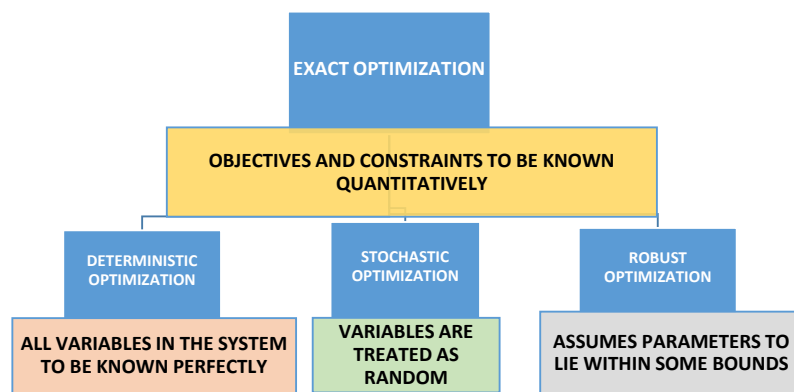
EXACT OPTIMIZATION

OBJECTIVES AND CONSTRAINTS TO BE KNOWN QUANTITATIVELY

DETERMINISTIC OPTIMIZATION

STOCHASTIC OPTIMIZATION

ROBUST OPTIMIZATION

ALL VARIABLES IN THE SYSTEM TO BE KNOWN PERFECTLY

VARIABLES ARE TREATED AS RANDOM

ASSUMES PARAMETERS TO LIE WITHIN SOME BOUNDS